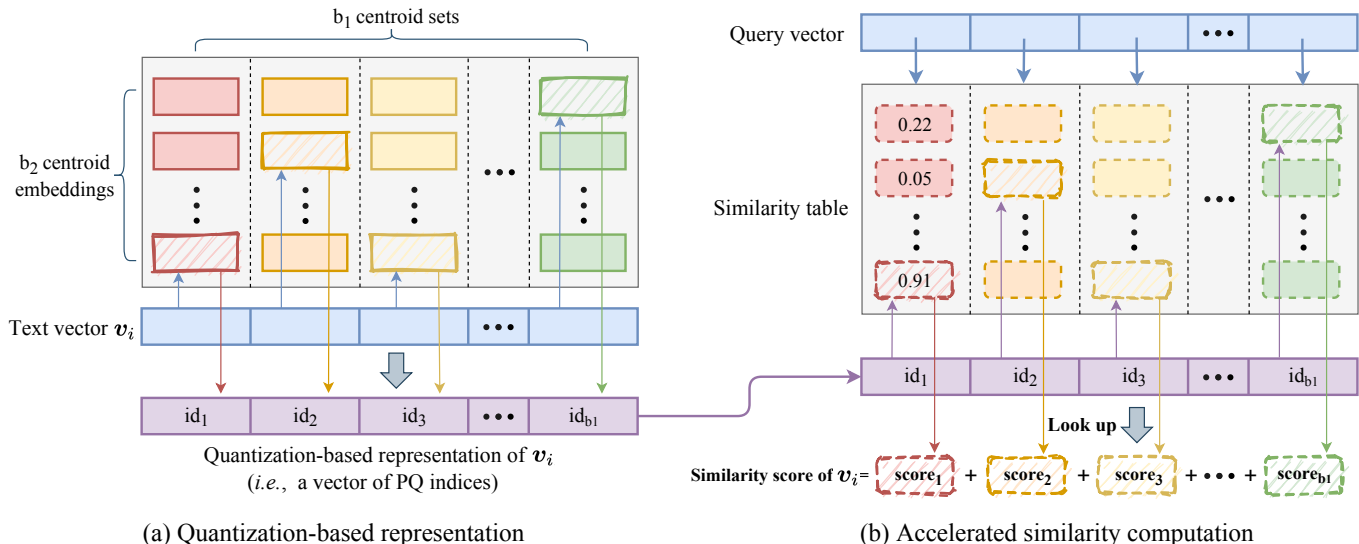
$b_1$ centroid sets

$b_2$ centroid embeddings

•••

Text vector $\boldsymbol{v}_i$

•••

| $id_1$ | $id_2$ | $id_3$ | ••• | $id_{b1}$ |

Quantization-based representation of $\boldsymbol{v}_i$
(*i.e.*, a vector of PQ indices)

(a) Quantization-based representation

Query vector

•••

Similarity table

0.22
0.05
0.91

•••

| $id_1$ | $id_2$ | $id_3$ | ••• | $id_{b1}$ |

Look up

Similarity score of $\boldsymbol{v}_i$= $score_1$ + $score_2$ + $score_3$ + ••• + $score_{b1}$

(b) Accelerated similarity computation